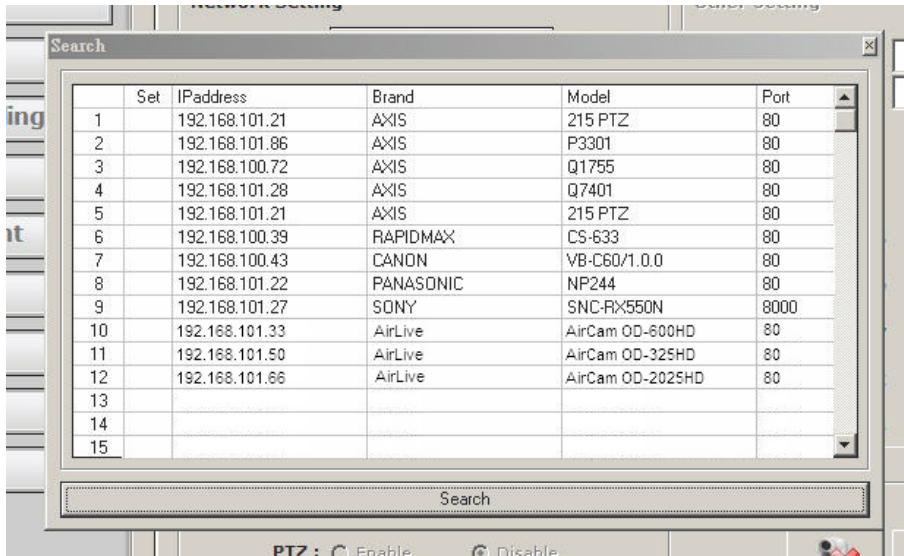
Network Setting

Other Setting

Search

ing

nt

| | Set | IPaddress | Brand | Model | Port |
|---|---|---|---|---|---|
| 1 | | 192.168.101.21 | AXIS | 215 PTZ | 80 |
| 2 | | 192.168.101.86 | AXIS | P3301 | 80 |
| 3 | | 192.168.100.72 | AXIS | Q1755 | 80 |
| 4 | | 192.168.101.28 | AXIS | Q7401 | 80 |
| 5 | | 192.168.101.21 | AXIS | 215 PTZ | 80 |
| 6 | | 192.168.100.39 | RAPIDMAX | CS-633 | 80 |
| 7 | | 192.168.100.43 | CANON | VB-C60/1.0.0 | 80 |
| 8 | | 192.168.101.22 | PANASONIC | NP244 | 80 |
| 9 | | 192.168.101.27 | SONY | SNC-RX550N | 8000 |
| 10 | | 192.168.101.33 | AirLive | AirCam OD-600HD | 80 |
| 11 | | 192.168.101.50 | AirLive | AirCam OD-325HD | 80 |
| 12 | | 192.168.101.66 | AirLive | AirCam OD-2025HD | 80 |
| 13 | | | | | |
| 14 | | | | | |
| 15 | | | | | |

Search

PTZ : Enable Disable